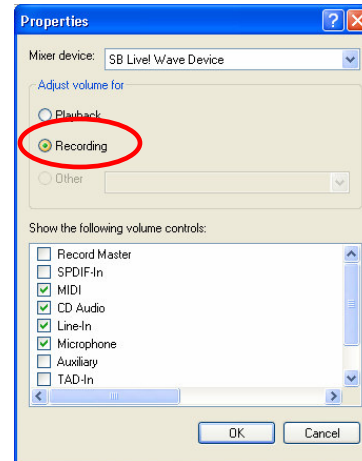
Properties

Mixer device: SB Live! Wave Device

Adjust volume for

Playback

Recording

Other

Show the following volume controls:

Record Master
SPDIF-In
MIDI
CD Audio
Line-In
Microphone
Auxiliary
TAD-In

OK
Cancel